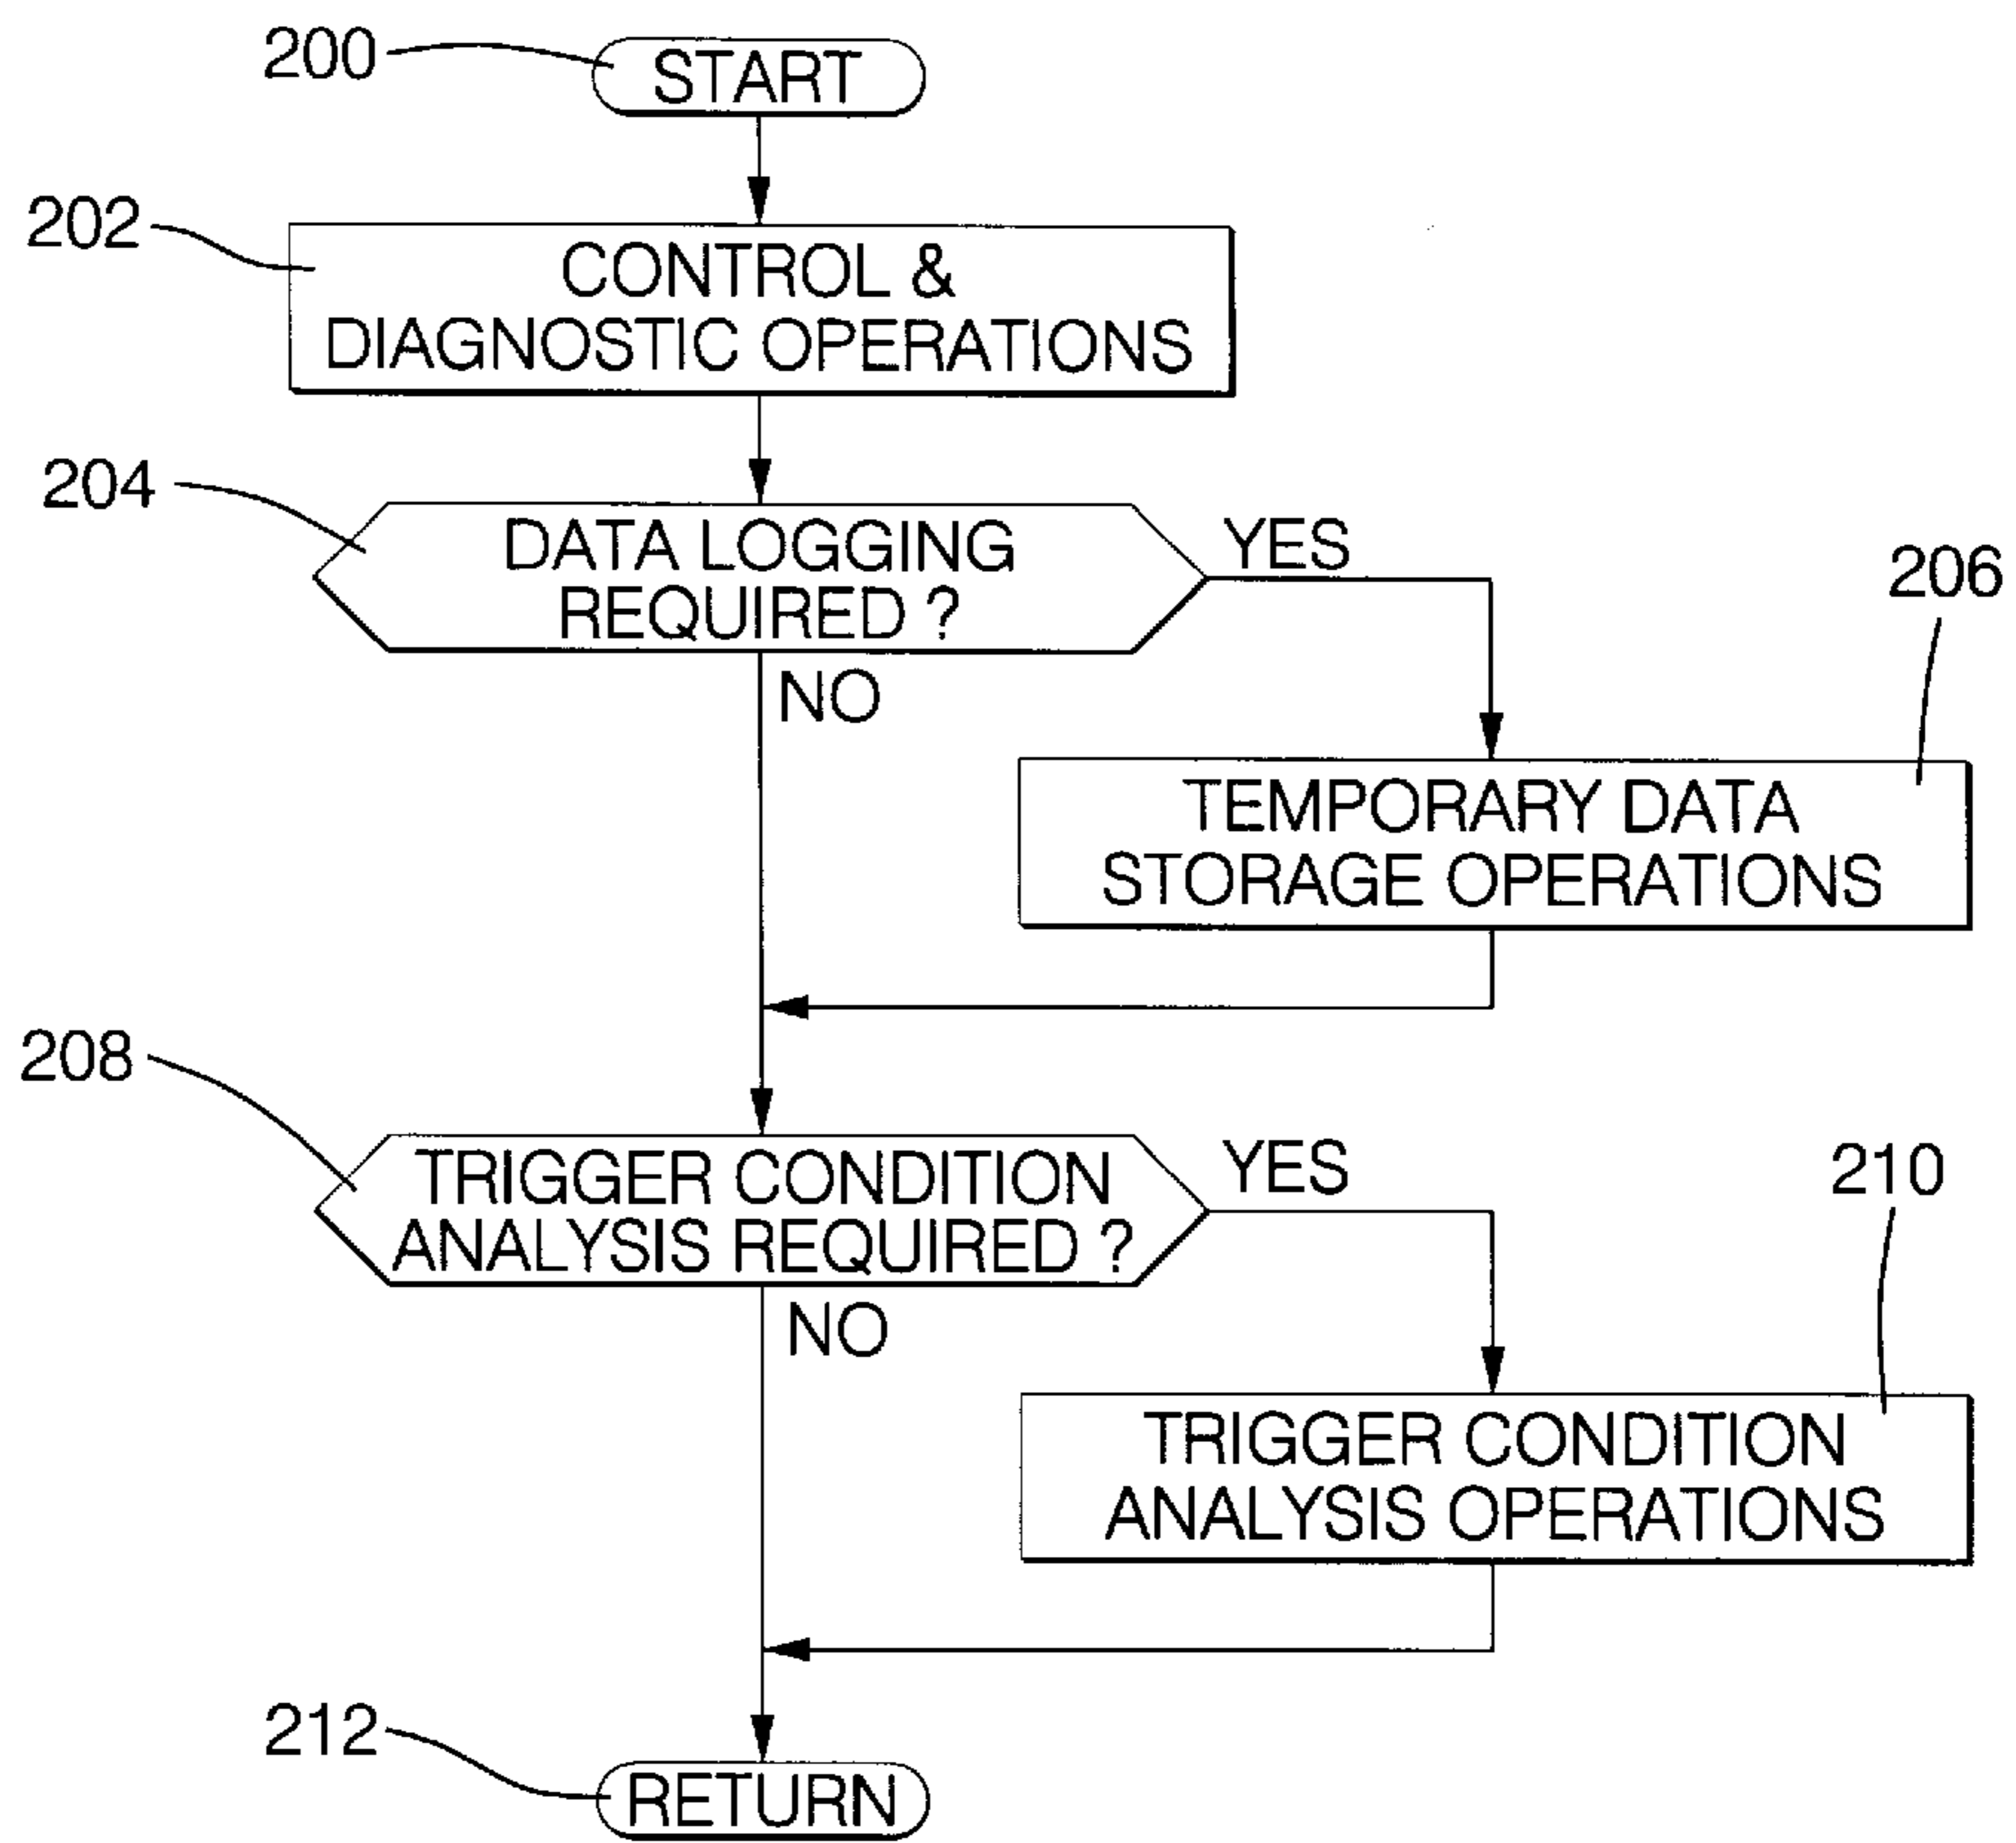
200
START

202
CONTROL & DIAGNOSTIC OPERATIONS

204
DATA LOGGING REQUIRED ?
YES
NO

206
TEMPORARY DATA STORAGE OPERATIONS

208
TRIGGER CONDITION ANALYSIS REQUIRED ?
YES
NO

210
TRIGGER CONDITION ANALYSIS OPERATIONS

212
RETURN